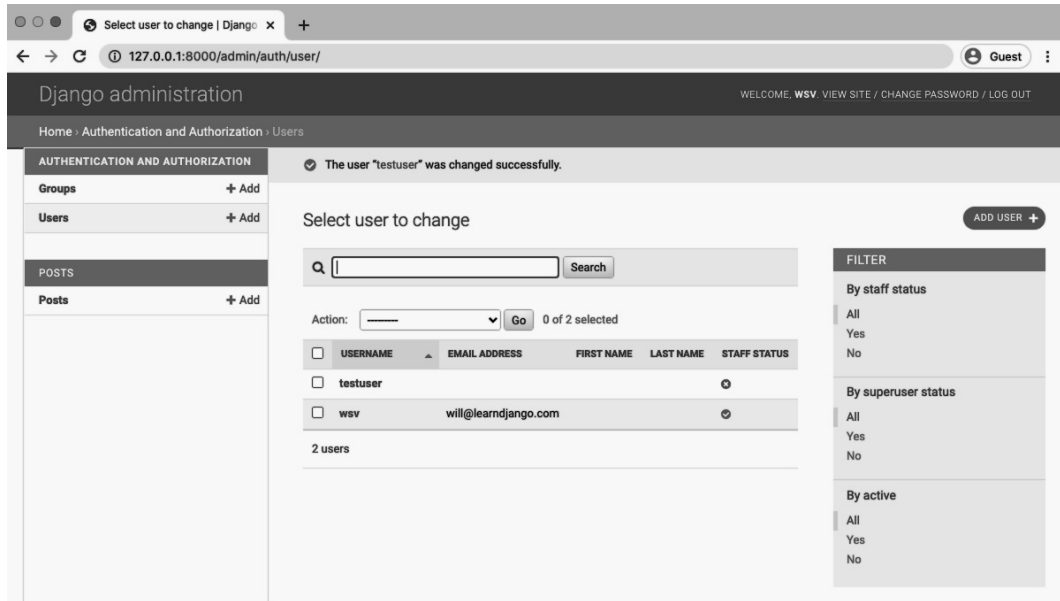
Select user to change | Django ×
+
127.0.0.1:8000/admin/auth/user/
Guest

Django administration
WELCOME, WSV. VIEW SITE / CHANGE PASSWORD / LOG OUT

Home › Authentication and Authorization › Users

AUTHENTICATION AND AUTHORIZATION
Groups + Add
Users + Add

POSTS
Posts + Add

The user "testuser" was changed successfully.

Select user to change
ADD USER +

Search

Action: --------- Go 0 of 2 selected

| | USERNAME | EMAIL ADDRESS | FIRST NAME | LAST NAME | STAFF STATUS |
|---|---|---|---|---|---|
| ☐ | testuser | | | | |
| ☐ | wsv | will@learndjango.com | | | |

2 users

FILTER
By staff status
All
Yes
No
By superuser status
All
Yes
No
By active
All
Yes
No